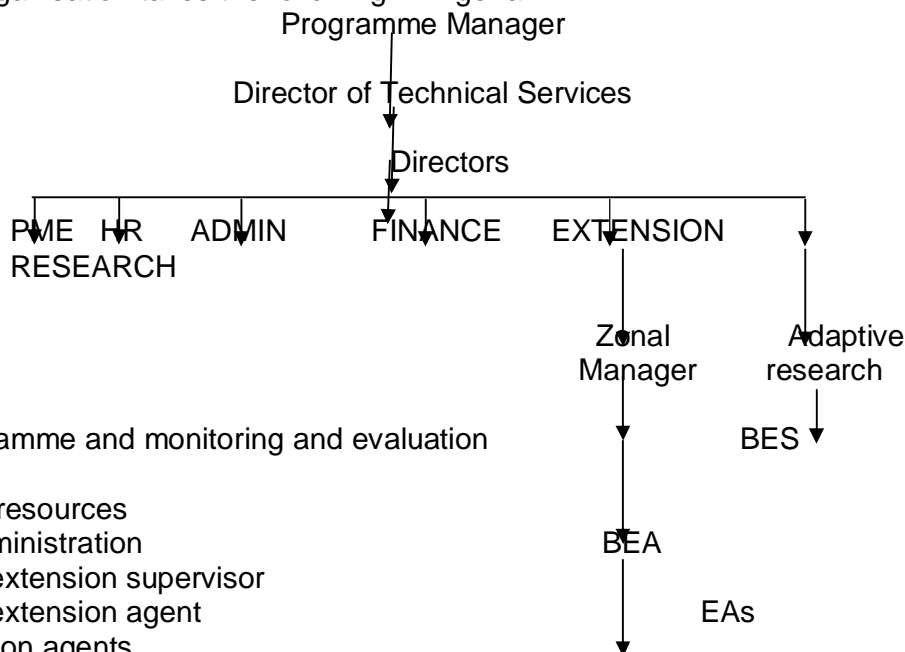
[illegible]
Programme Manager

Director of Technical Services

Directors

PME HR ADMIN FINANCE EXTENSION
RESEARCH

Zonal Manager

Adaptive research

BES

amme and monitoring and evaluation

resources
ninistration
xtension supervisor
xtension agent
on agents

BEA

EAs